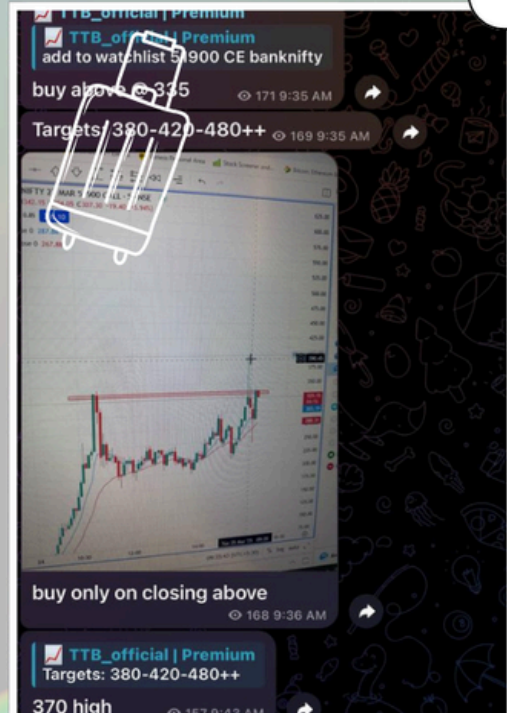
TTB_official | Premium
TTB_official | Premium
add to watchlist 5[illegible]900 CE banknifty
buy above @ 335 171 9:35 AM

Targets: 380-420-480++ 169 9:35 AM

buy only on closing above 168 9:36 AM

TTB_official | Premium
Targets: 380-420-480++
370 high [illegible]